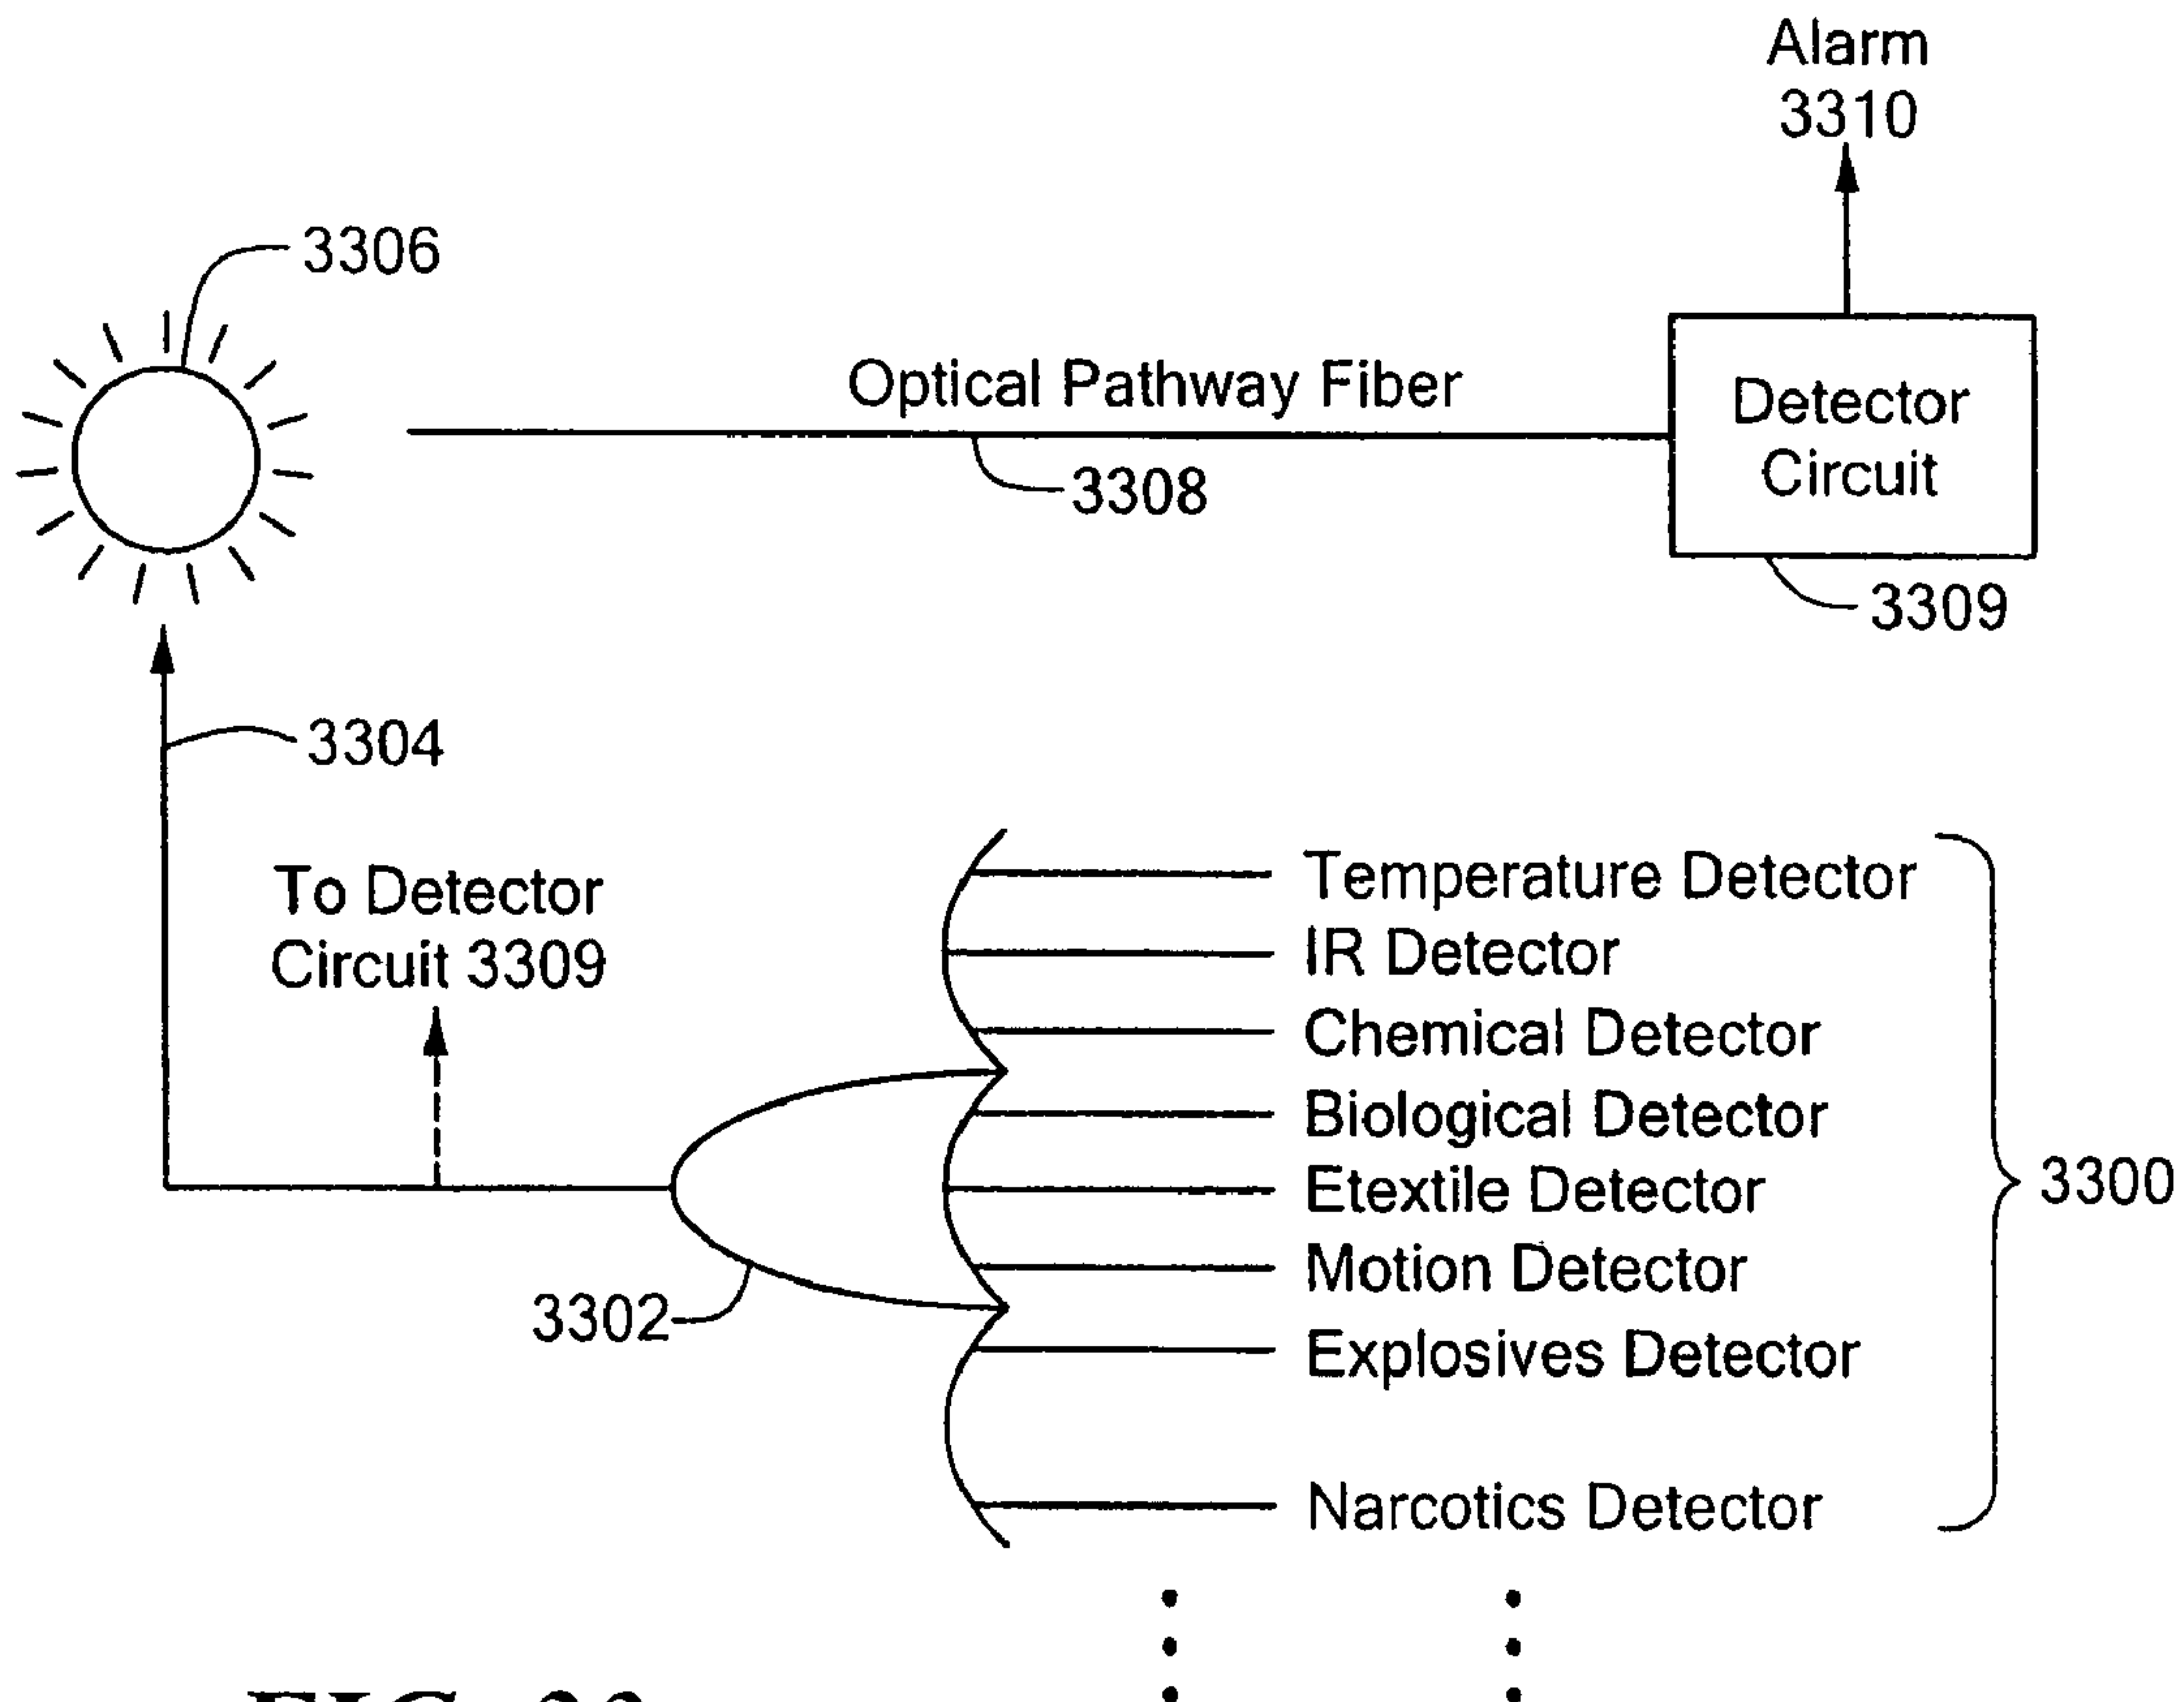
Alarm
3310

3306

Optical Pathway Fiber

Detector Circuit

3308

3309

3304

To Detector Circuit 3309

Temperature Detector
IR Detector
Chemical Detector
Biological Detector
Etextile Detector
Motion Detector
Explosives Detector
Narcotics Detector

3300

3302

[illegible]